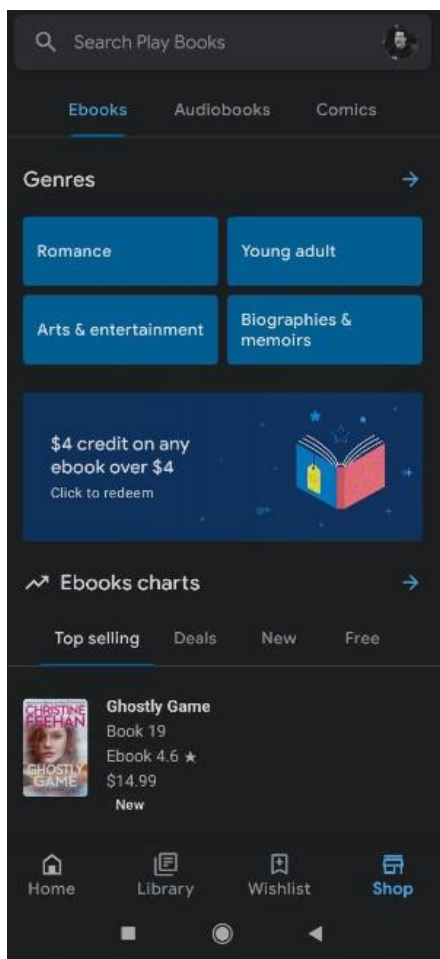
Search Play Books

Ebooks Audiobooks Comics

Genres →

Romance

Young adult

Arts & entertainment

Biographies & memoirs

$4 credit on any ebook over $4
Click to redeem

Ebooks charts →

Top selling Deals New Free

CHRISTINE FEEHAN GHOSTLY GAME

Ghostly Game
Book 19
Ebook 4.6 ★
$14.99
New

Home Library Wishlist Shop